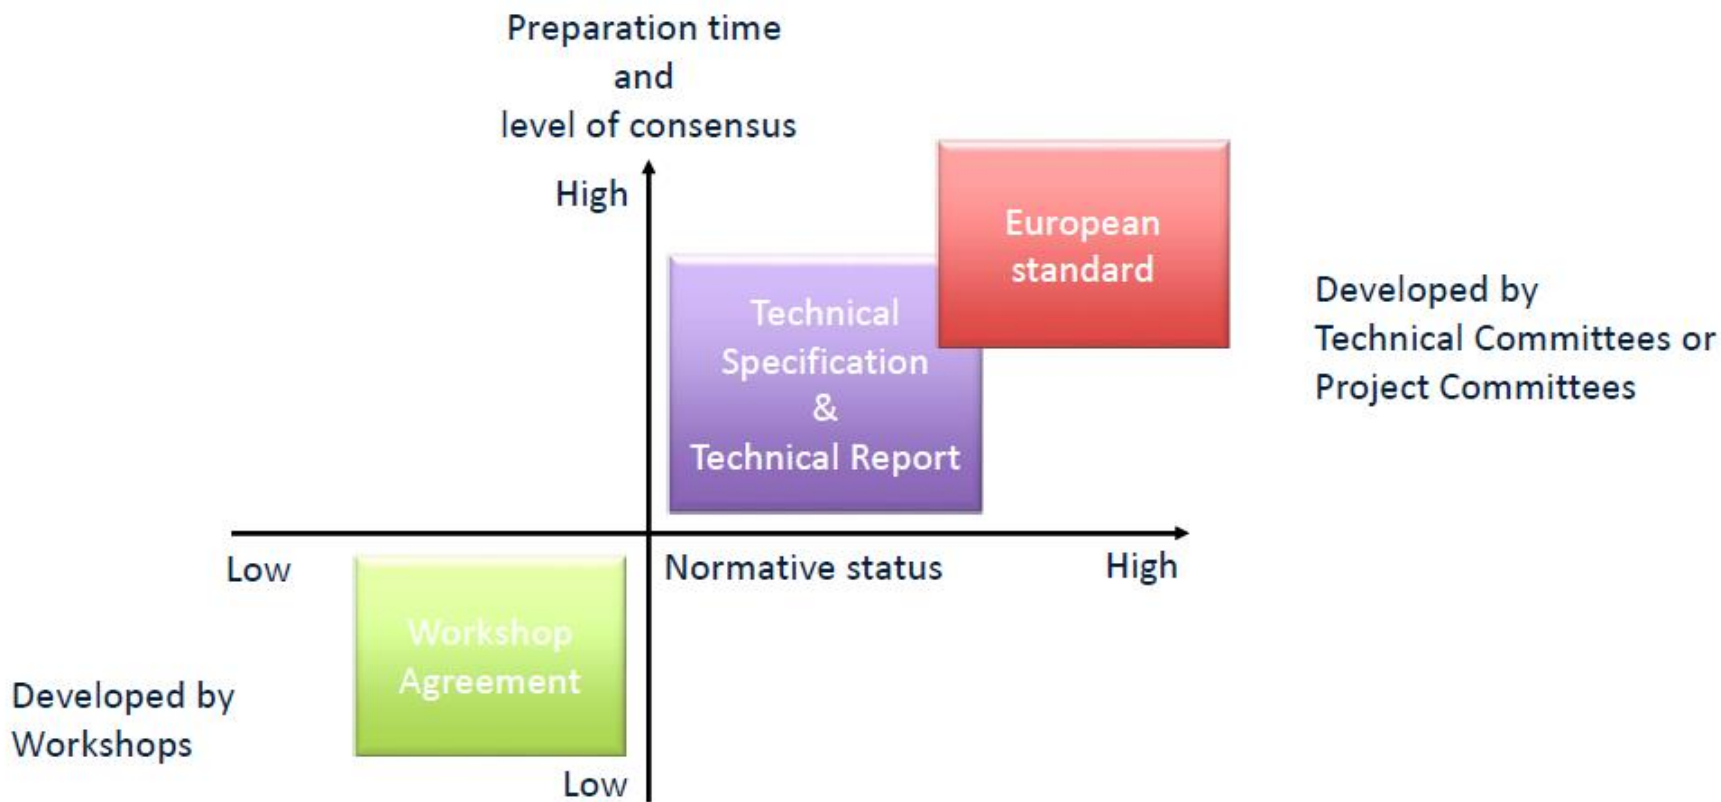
Preparation time
and
level of consensus

High

European standard

Technical Specification & Technical Report

Developed by Technical Committees or Project Committees

Low

Normative status

High

Workshop Agreement

Developed by Workshops

Low